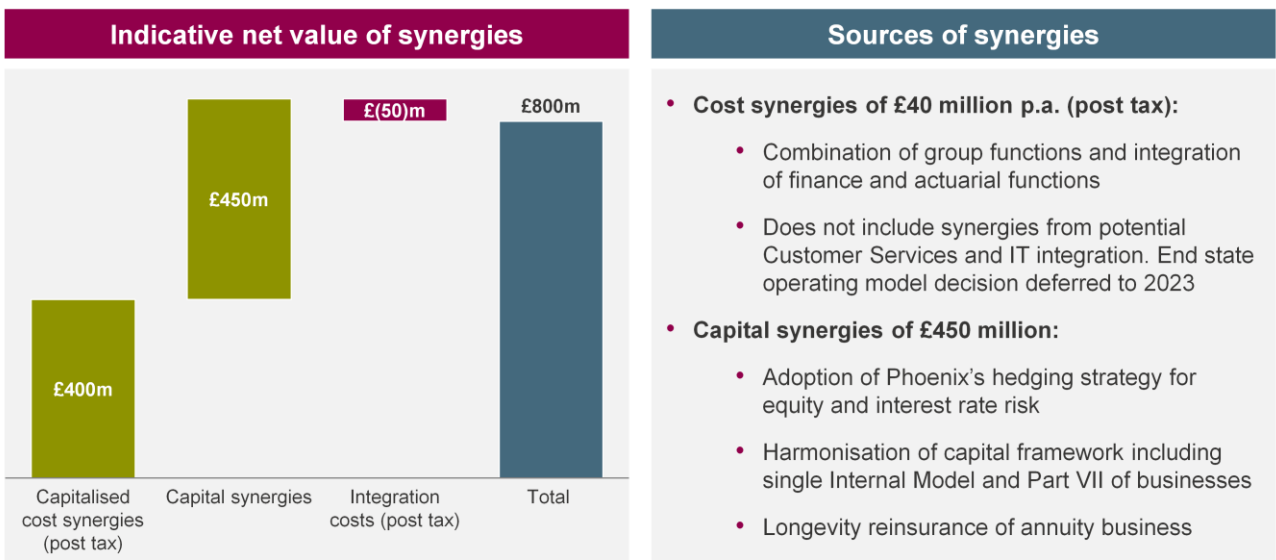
Indicative net value of synergies

£400m

£450m

£(50)m

£800m

Capitalised cost synergies (post tax)

Capital synergies

Integration costs (post tax)

Total

Sources of synergies

• Cost synergies of £40 million p.a. (post tax):

• Combination of group functions and integration of finance and actuarial functions

• Does not include synergies from potential Customer Services and IT integration. End state operating model decision deferred to 2023

• Capital synergies of £450 million:

• Adoption of Phoenix's hedging strategy for equity and interest rate risk

• Harmonisation of capital framework including single Internal Model and Part VII of businesses

• Longevity reinsurance of annuity business